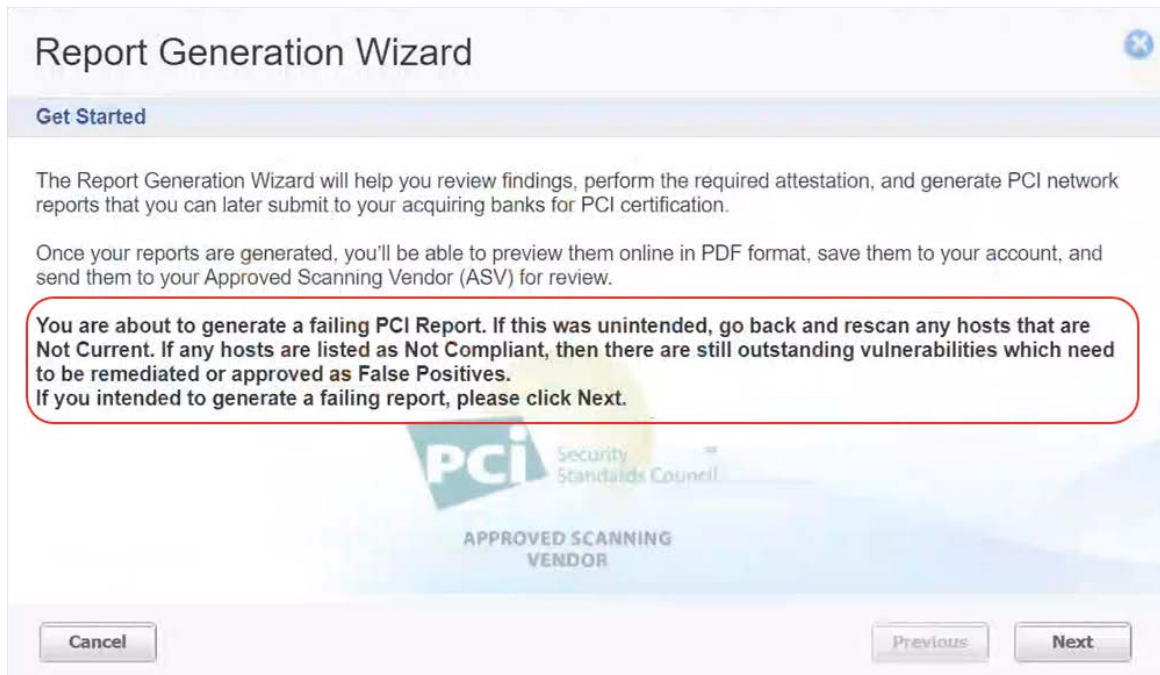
Report Generation Wizard

Get Started

The Report Generation Wizard will help you review findings, perform the required attestation, and generate PCI network reports that you can later submit to your acquiring banks for PCI certification.

Once your reports are generated, you'll be able to preview them online in PDF format, save them to your account, and send them to your Approved Scanning Vendor (ASV) for review.

You are about to generate a failing PCI Report. If this was unintended, go back and rescan any hosts that are Not Current. If any hosts are listed as Not Compliant, then there are still outstanding vulnerabilities which need to be remediated or approved as False Positives.
If you intended to generate a failing report, please click Next.

PCI Security Standards Council

APPROVED SCANNING VENDOR

Cancel

Previous

Next